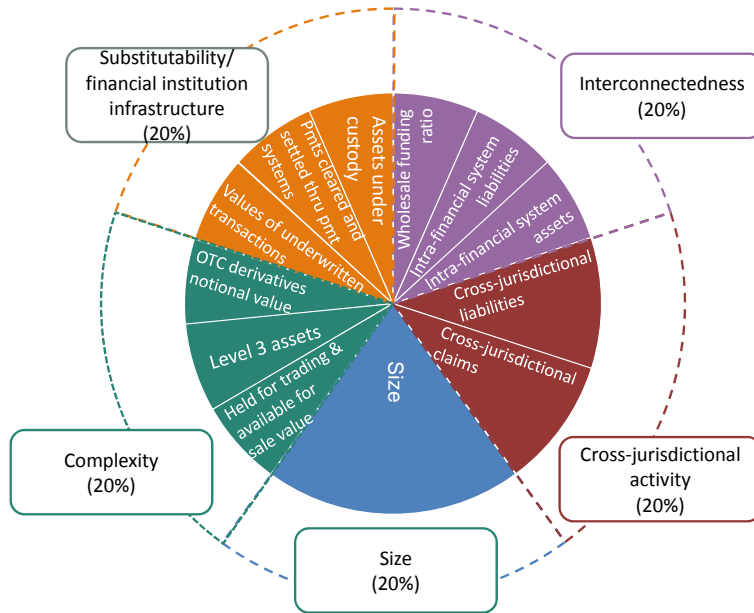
Substitutability/ financial institution infrastructure (20%)

Interconnectedness (20%)

Assets under custody

Pmts cleared and settled thru pmt systems

Values of underwritten transactions

Wholesale funding ratio

Intra-financial system liabilities

Intra-financial system assets

Cross-jurisdictional liabilities

Cross-jurisdictional claims

OTC derivatives notional value

Level 3 assets

Held for trading & available for sale value

Size

Complexity (20%)

Cross-jurisdictional activity (20%)

Size (20%)